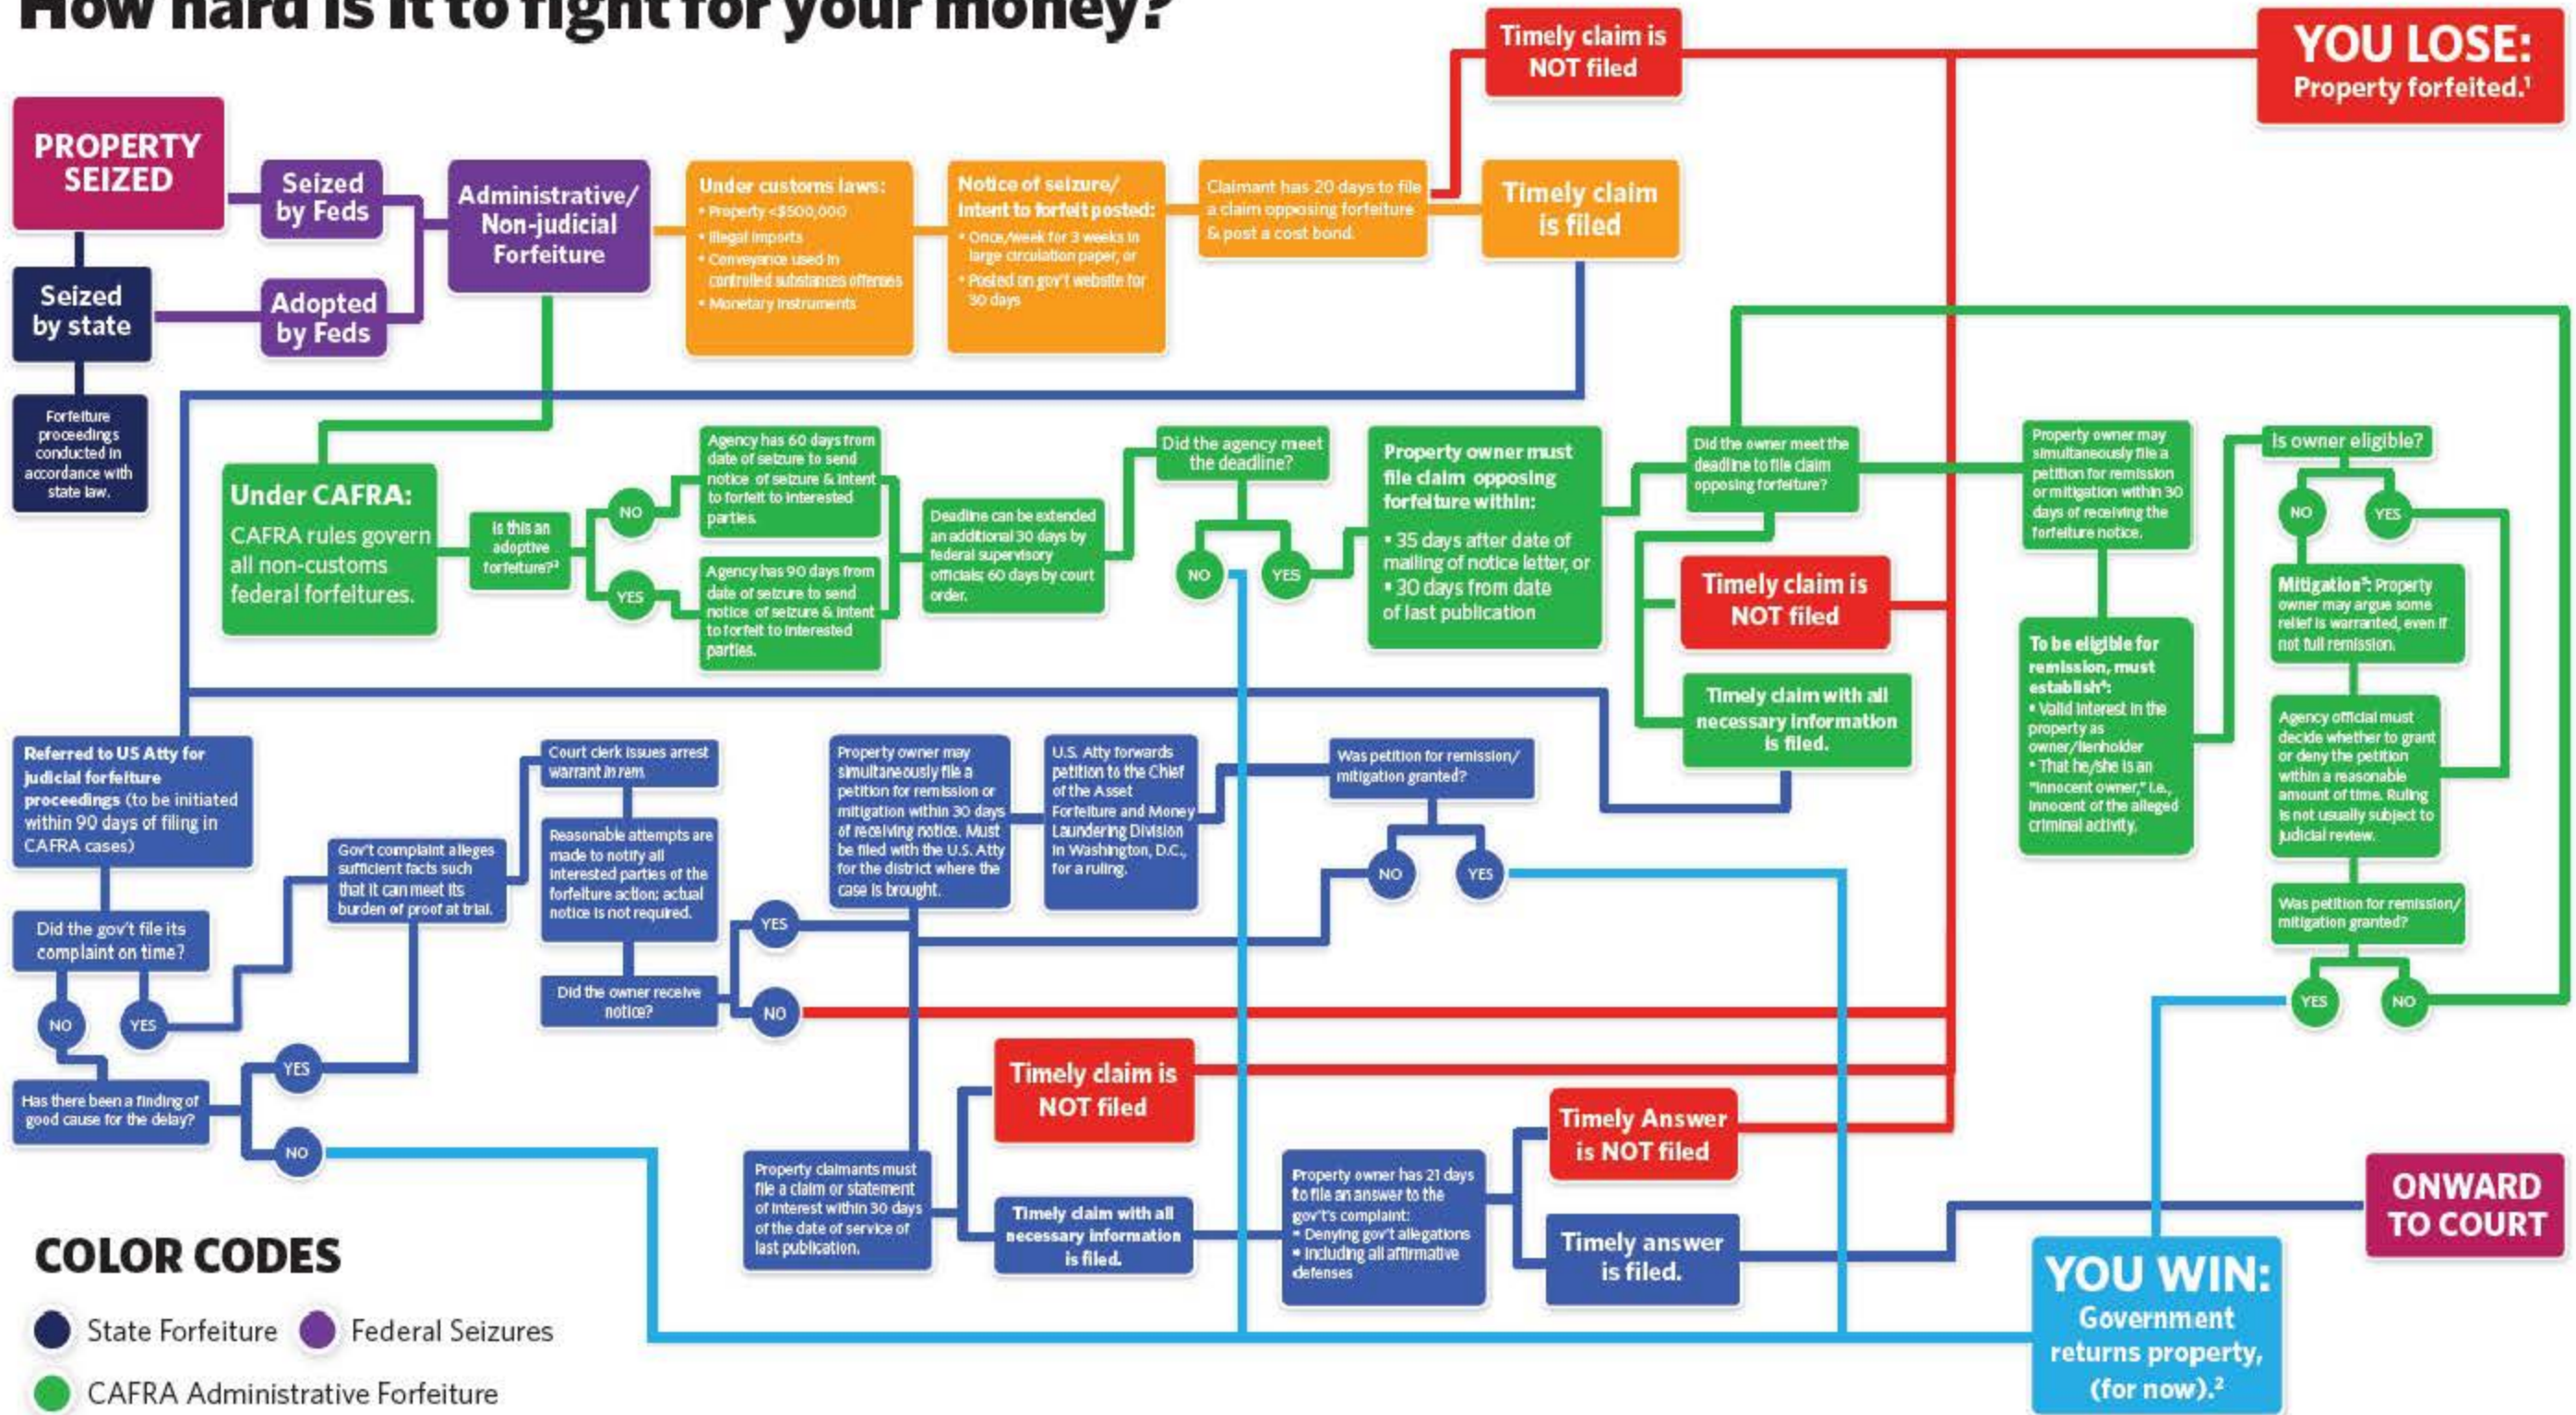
How hard is it to fight for your money?

PROPERTY SEIZED

Seized by Feds

Seized by state

Adopted by Feds

Forfeiture proceedings conducted in accordance with state law.

Administrative/ Non-judicial Forfeiture

Under customs laws:
• Property <\$500,000
• Illegal imports
• Conveyance used in controlled substances offenses
• Monetary instruments

Notice of seizure/ intent to forfeit posted:
• Once/week for 3 weeks in large circulation paper, or
• Posted on gov't website for 30 days

Claimant has 20 days to file a claim opposing forfeiture & post a cost bond.

Timely claim is NOT filed

Timely claim is filed

YOU LOSE: Property forfeited.$^1$

Under CAFRA: CAFRA rules govern all non-customs federal forfeitures.

Is this an adoptive forfeiture?$^3$

NO

YES

Agency has 60 days from date of seizure to send notice of seizure & intent to forfeit to interested parties.

Agency has 90 days from date of seizure to send notice of seizure & intent to forfeit to interested parties.

Deadline can be extended an additional 30 days by federal supervisory officials; 60 days by court order.

Did the agency meet the deadline?

NO

YES

Property owner must file claim opposing forfeiture within:
• 35 days after date of mailing of notice letter, or
• 30 days from date of last publication

Did the owner meet the deadline to file claim opposing forfeiture?

Timely claim is NOT filed

Timely claim with all necessary information is filed.

Property owner may simultaneously file a petition for remission or mitigation within 30 days of receiving the forfeiture notice.

To be eligible for remission, must establish$^4$:
• Valid interest in the property as owner/lienholder
• That he/she is an "innocent owner," i.e., innocent of the alleged criminal activity.

Is owner eligible?

NO

YES

Mitigation$^4$: Property owner may argue some relief is warranted, even if not full remission.

Agency official must decide whether to grant or deny the petition within a reasonable amount of time. Ruling is not usually subject to judicial review.

Was petition for remission/ mitigation granted?

YES

NO

Referred to US Atty for judicial forfeiture proceedings (to be initiated within 90 days of filing in CAFRA cases)

Did the gov't file its complaint on time?

NO

YES

Has there been a finding of good cause for the delay?

YES

NO

Gov't complaint alleges sufficient facts such that it can meet its burden of proof at trial.

Court clerk issues arrest warrant in rem.

Reasonable attempts are made to notify all interested parties of the forfeiture action; actual notice is not required.

Did the owner receive notice?

YES

NO

Property owner may simultaneously file a petition for remission or mitigation within 30 days of receiving notice. Must be filed with the U.S. Atty for the district where the case is brought.

U.S. Atty forwards petition to the Chief of the Asset Forfeiture and Money Laundering Division in Washington, D.C., for a ruling.

Was petition for remission/ mitigation granted?

NO

YES

Timely claim is NOT filed

Property claimants must file a claim or statement of interest within 30 days of the date of service of last publication.

Timely claim with all necessary information is filed.

Property owner has 21 days to file an answer to the gov't's complaint:
• Denying gov't allegations
• Including all affirmative defenses

Timely Answer is NOT filed

Timely answer is filed.

ONWARD TO COURT

YOU WIN: Government returns property, (for now).$^2$

COLOR CODES
State Forfeiture
Federal Seizures
CAFRA Administrative Forfeiture